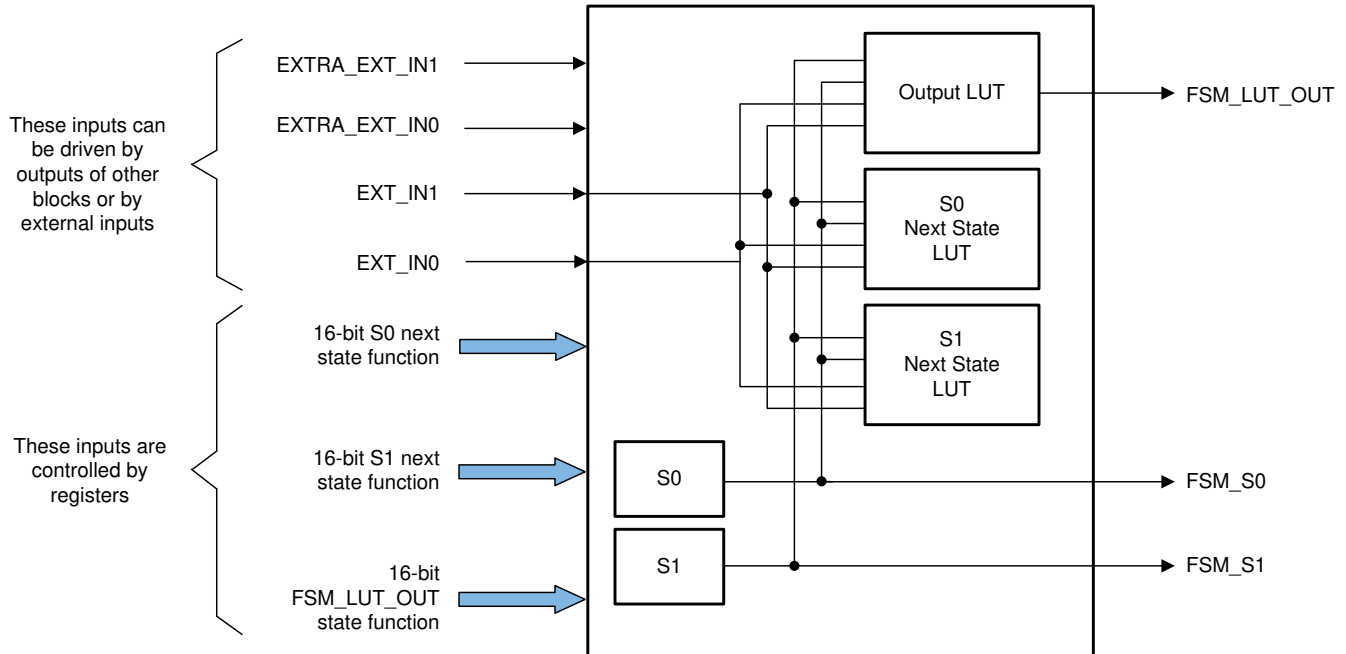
These inputs can be driven by outputs of other blocks or by external inputs

EXTRA_EXT_IN1

EXTRA_EXT_IN0

EXT_IN1

EXT_IN0

These inputs are controlled by registers

16-bit S0 next state function

16-bit S1 next state function

16-bit FSM_LUT_OUT state function

Output LUT

S0 Next State LUT

S1 Next State LUT

S0

S1

FSM_LUT_OUT

FSM_S0

FSM_S1